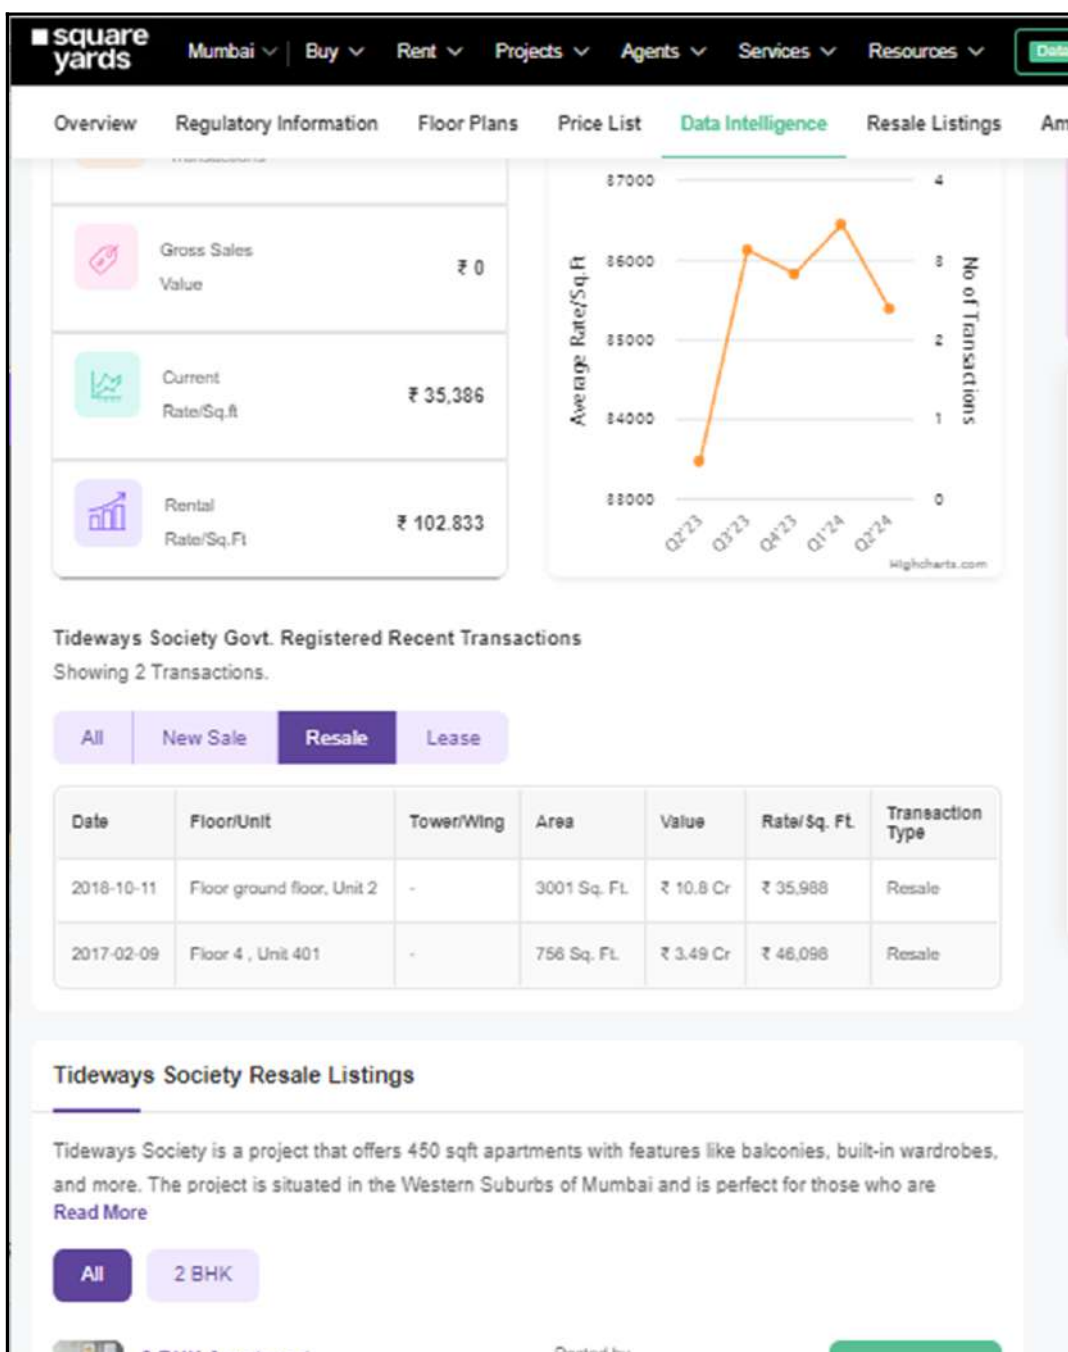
square yards Mumbai Buy Rent Projects Agents Services Resources

Overview Regulatory Information Floor Plans Price List Data Intelligence Resale Listings Am

Gross Sales Value ₹ 0

Current Rate/Sq.ft ₹ 35,386

Rental Rate/Sq.Ft ₹ 102.833

87000
86000
85000
84000
83000
Average Rate/Sq.Ft
4
3
2
1
0
No of Transactions
Q2'23 Q3'23 Q4'23 Q1'24 Q2'24
Highcharts.com

Tideways Society Govt. Registered Recent Transactions
Showing 2 Transactions.

All New Sale Resale Lease

| Date | Floor/Unit | Tower/Wing | Area | Value | Rate/ Sq. Ft. | Transaction Type |
|---|---|---|---|---|---|---|
| 2018-10-11 | Floor ground floor, Unit 2 | - | 3001 Sq. Ft. | ₹ 10.8 Cr | ₹ 35,988 | Resale |
| 2017-02-09 | Floor 4 , Unit 401 | - | 756 Sq. Ft. | ₹ 3.49 Cr | ₹ 46,098 | Resale |

Tideways Society Resale Listings

Tideways Society is a project that offers 450 sqft apartments with features like balconies, built-in wardrobes, and more. The project is situated in the Western Suburbs of Mumbai and is perfect for those who are
Read More

All 2 BHK